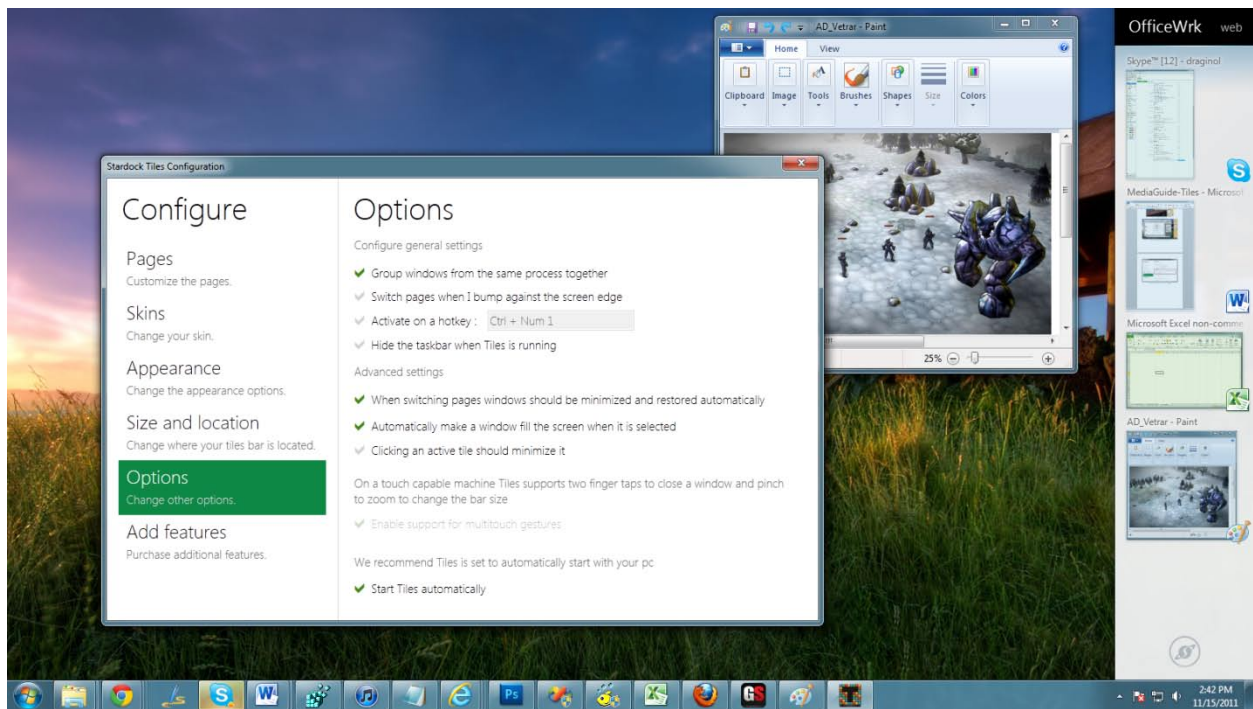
AD_Vetrar - Paint

Home View

Clipboard Image Tools Brushes Shapes Size Colors

25%

Stardock Tiles Configuration

Configure

Pages
Customize the pages.

Skins
Change your skin.

Appearance
Change the appearance options.

Size and location
Change where your tiles bar is located.

Options
Change other options.

Add features
Purchase additional features.

Options

Configure general settings

✔ Group windows from the same process together

✔ Switch pages when I bump against the screen edge

✔ Activate on a hotkey : Ctrl + Num 1

✔ Hide the taskbar when Tiles is running

Advanced settings

✔ When switching pages windows should be minimized and restored automatically

✔ Automatically make a window fill the screen when it is selected

✔ Clicking an active tile should minimize it

On a touch capable machine Tiles supports two finger taps to close a window and pinch to zoom to change the bar size

✔ Enable support for multitouch gestures

We recommend Tiles is set to automatically start with your pc

✔ Start Tiles automatically

OfficeWrk web

Skype™ [12] - draginol

MediaGuide-Tiles - Microsof

Microsoft Excel non-comme

AD_Vetrar - Paint

2:42 PM
11/15/2011